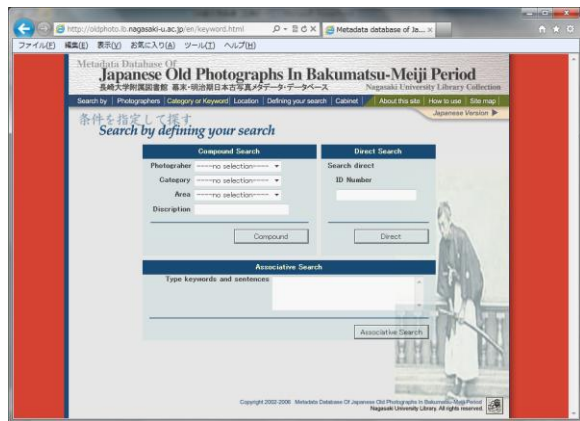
http://oldphoto.lb.nagasaki-u.ac.jp/en/keyword.html
Metadata database of Ja...
ファイル(F) 編集(E) 表示(V) お気に入り(A) ツール(T) ヘルプ(H)

Metadata Database Of
Japanese Old Photographs In Bakumatsu-Meiji Period
長崎大学附属図書館 幕末・明治期日本古写真メタデータ・データベース
Nagasaki University Library Collection

Search by | Photographers | Category or Keyword | Location | Defining your search | Cabinet | About this site | How to use | Site map

Japanese Version

条件を指定して探す
Search by defining your search

Compound Search
Photograher -----no selection-----
Category -----no selection-----
Area -----no selection-----
Discription
Compound

Direct Search
Search direct
ID Number
Direct

Associative Search
Type keywords and sentences
Associative Search

Copyright 2002-2006 Metadata Database Of Japanese Old Photographs In Bakumatsu-Meiji Period Nagasaki University Library. All rights reserved.